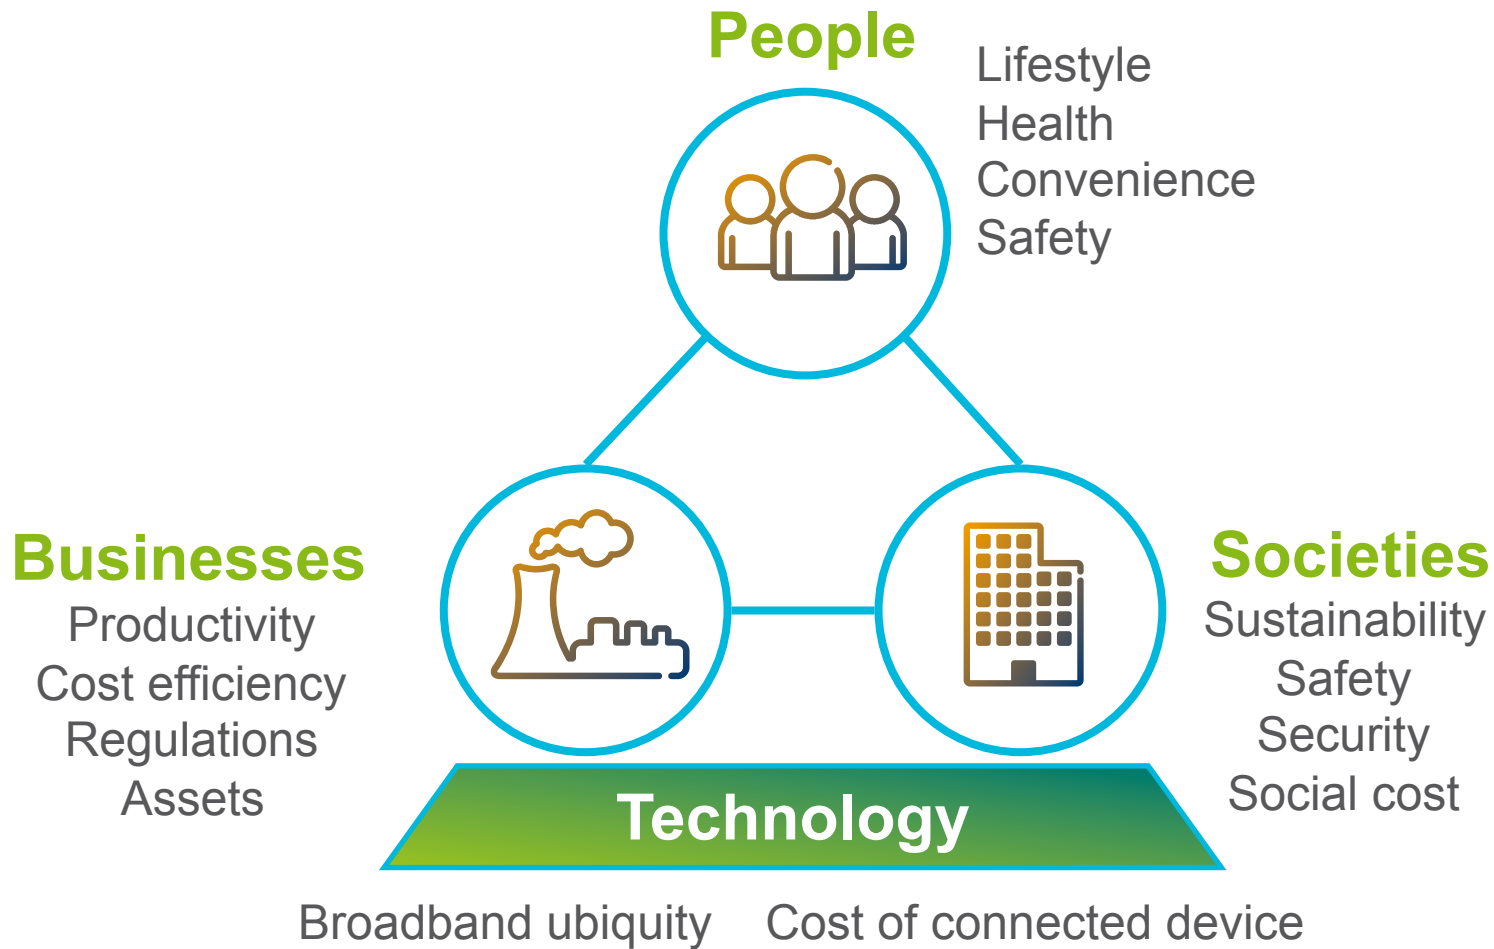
People

Lifestyle
Health
Convenience
Safety

Businesses

Productivity
Cost efficiency
Regulations
Assets

Societies

Sustainability
Safety
Security
Social cost

Technology

Broadband ubiquity    Cost of connected device